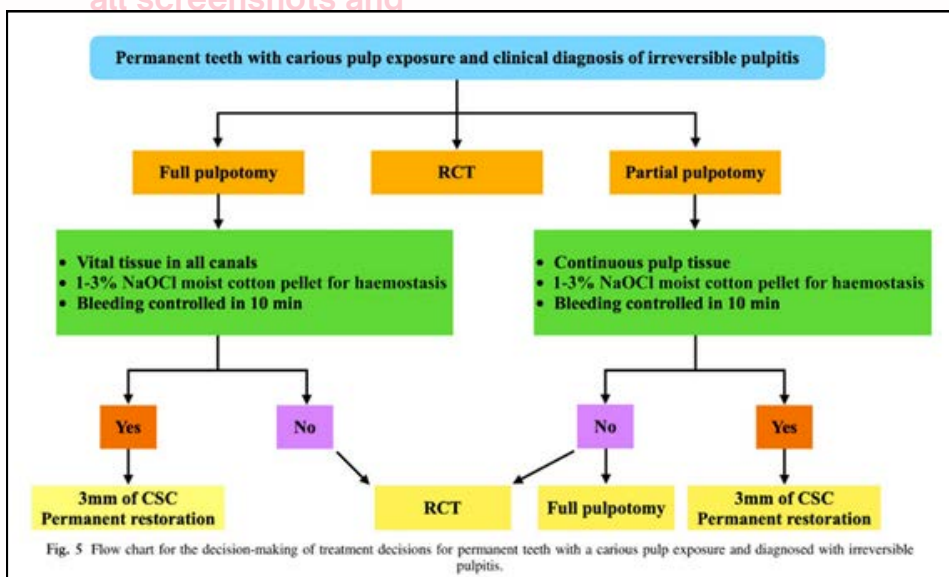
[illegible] screenshots and

Permanent teeth with carious pulp exposure and clinical diagnosis of irreversible pulpitis

Full pulpotomy

RCT

Partial pulpotomy

- Vital tissue in all canals
- 1-3% NaOCl moist cotton pellet for haemostasis
- Bleeding controlled in 10 min

- Continuous pulp tissue
- 1-3% NaOCl moist cotton pellet for haemostasis
- Bleeding controlled in 10 min

Yes

No

No

Yes

3mm of CSC
Permanent restoration

RCT

Full pulpotomy

3mm of CSC
Permanent restoration

Fig. 5 Flow chart for the decision-making of treatment decisions for permanent teeth with a carious pulp exposure and diagnosed with irreversible pulpitis.